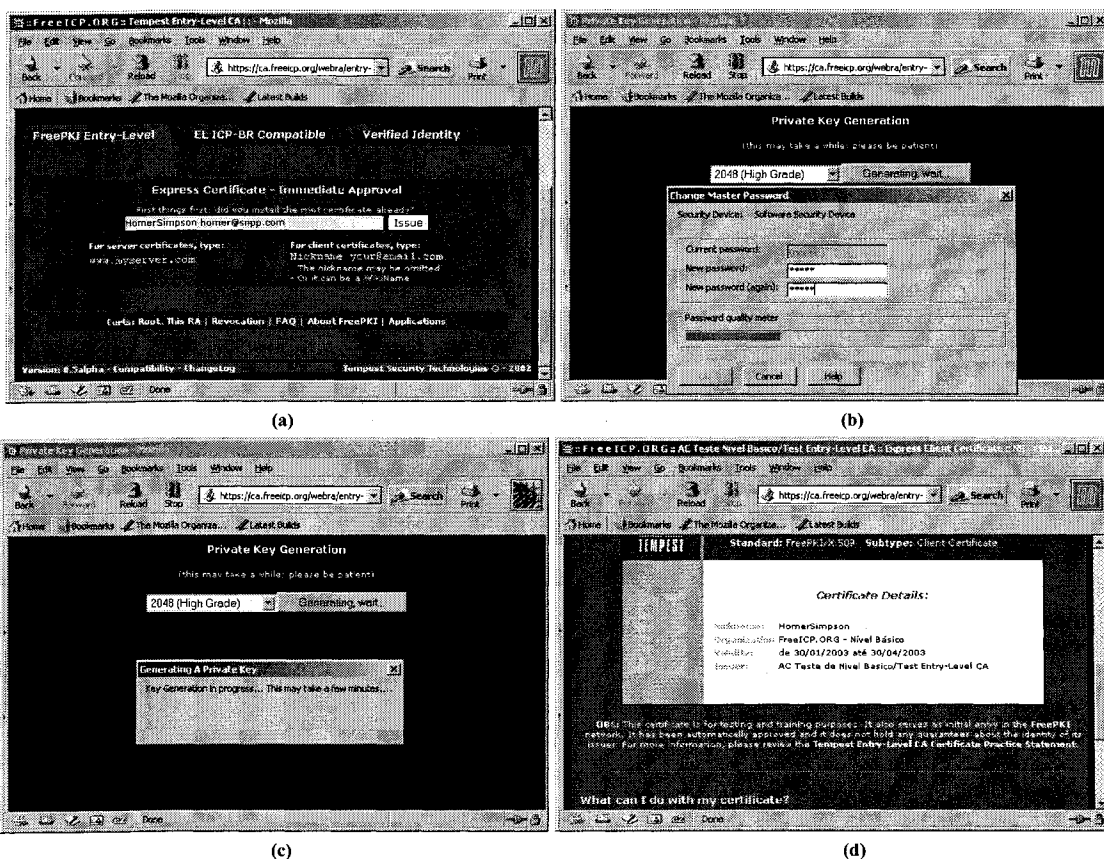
:: FreeICP.ORG :: Tempest Entry-Level CA :: - Mozilla

File Edit View Go Bookmarks Tools Window Help

Back Forward Reload Stop https://ca.freeicp.org/webra/entry- Search Print

Home Bookmarks The Mozilla Organiza... Latest Builds

FreePKI Entry-Level EL ICP-BR Compatible Verified Identity

Express Certificate - Immediate Approval

First things first: did you install the root certificate already?

HomerSimpson homer@snpp.com Issue

For server certificates, type:

www.myserver.com

For client certificates, type:

Nickname your@email.com

The nickname may be omitted

Or it can be a X.Name

Certs: Root. This RA | Revocation | FAQ | About FreePKI | Applications

Version: 0.5alpha - Compatibility - ChangeLog

Tempest Security Technologies © - 2002

Done

(a)

Private Key Generation - Mozilla

File Edit View Go Bookmarks Tools Window Help

Back Forward Reload Stop https://ca.freeicp.org/webra/entry- Search Print

Home Bookmarks The Mozilla Organiza... Latest Builds

Private Key Generation

(this may take a while: please be patient)

2048 (High Grade) Generating, wait...

Change Master Password

Security Device: Software Security Device

Current password:

New password: *****

New password (again): *****

Password quality meter

OK Cancel Help

(b)

Private Key Generation - Mozilla

File Edit View Go Bookmarks Tools Window Help

Back Forward Reload Stop https://ca.freeicp.org/webra/entry- Search Print

Home Bookmarks The Mozilla Organiza... Latest Builds

Private Key Generation

(this may take a while: please be patient)

2048 (High Grade) Generating, wait...

Generating A Private Key

Key Generation in progress... This may take a few minutes...

Done

(c)

:: FreeICP.ORG :: AC Teste Nivel Basico/Test Entry-Level CA :: Express Client Certificate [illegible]

File Edit View Go Bookmarks Tools Window Help

Back Forward Reload Stop https://ca.freeicp.org/webra/entry- Search Print

Home Bookmarks The Mozilla Organiza... Latest Builds

TEMPEST Standard: FreePKI/X.509 Subtype: Client Certificate

Certificate Details:

Nickname: HomerSimpson

Organization: FreeICP.ORG - Nível Básico

Validity: de 30/01/2003 até 30/04/2003

Issuer: AC Testa de Nivel Basico/Test Entry-Level CA

OBS: This certificate is for testing and training purposes. It also serves as initial entry in the FreePKI network. It has been automatically approved and it does not hold any guarantee about the identity of its issuer. For more information, please revise the Tempest Entry-Level CA Certificate Practice Statement.

What can I do with my certificate?

Done

(d)